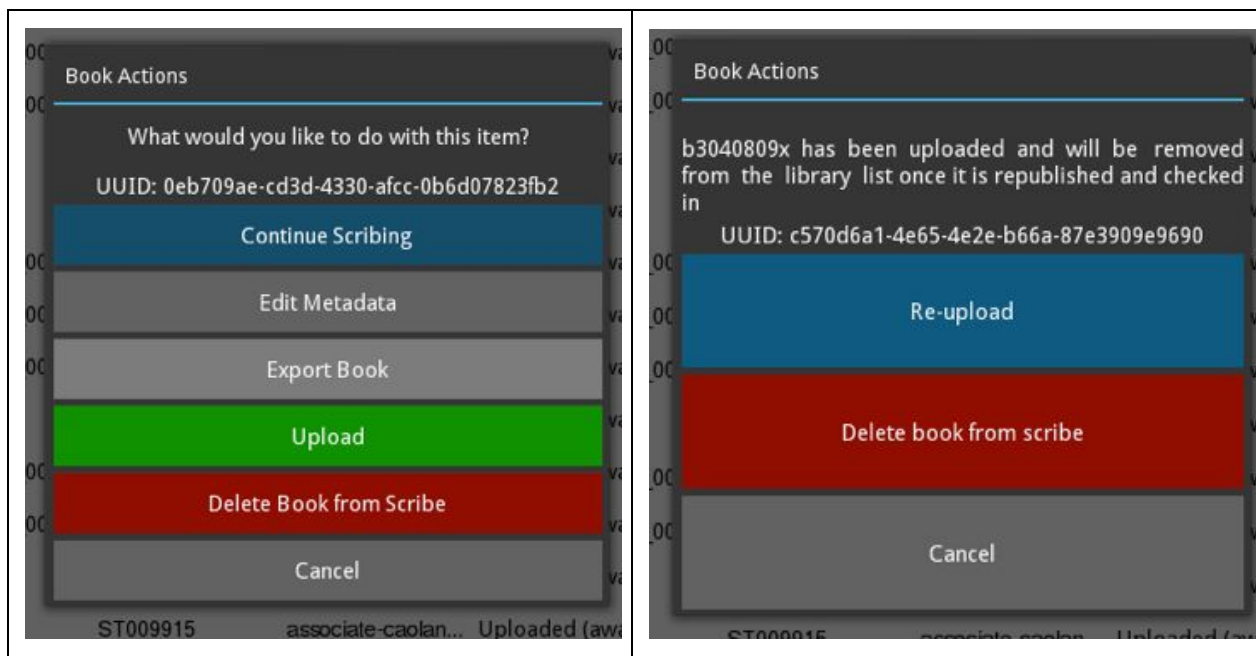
| | |
|---|---|
| Book Actions<br>What would you like to do with this item?<br>UUID: 0eb709ae-cd3d-4330-afcc-0b6d07823fb2<br>Continue Scribing<br>Edit Metadata<br>Export Book<br>Upload<br>Delete Book from Scribe<br>Cancel<br>ST009915 associate-caolan... Uploaded (awa | Book Actions<br>b3040809x has been uploaded and will be removed from the library list once it is republished and checked in<br>UUID: c570d6a1-4e65-4e2e-b66a-87e3909e9690<br>Re-upload<br>Delete book from scribe<br>Cancel<br>ST009915 associate-caolan... Uploaded (aw |